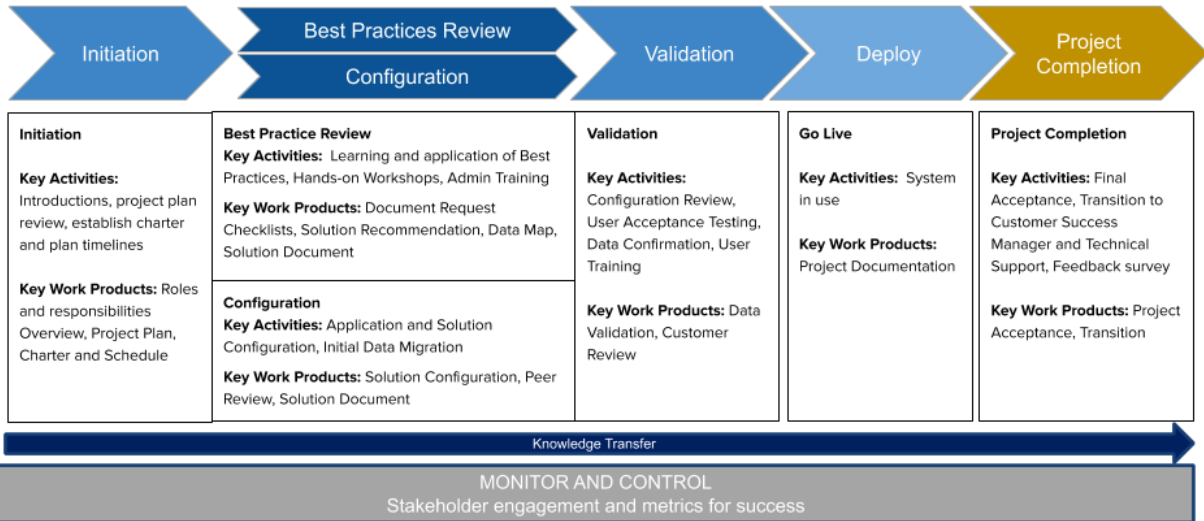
Initiation

Best Practices Review

Configuration

Validation

Deploy

Project Completion

Initiation

Key Activities: Introductions, project plan review, establish charter and plan timelines

Key Work Products: Roles and responsibilities Overview, Project Plan, Charter and Schedule

Best Practice Review
Key Activities: Learning and application of Best Practices, Hands-on Workshops, Admin Training

Key Work Products: Document Request Checklists, Solution Recommendation, Data Map, Solution Document

Configuration
Key Activities: Application and Solution Configuration, Initial Data Migration

Key Work Products: Solution Configuration, Peer Review, Solution Document

Validation

Key Activities: Configuration Review, User Acceptance Testing, Data Confirmation, User Training

Key Work Products: Data Validation, Customer Review

Go Live

Key Activities: System in use

Key Work Products: Project Documentation

Project Completion

Key Activities: Final Acceptance, Transition to Customer Success Manager and Technical Support, Feedback survey

Key Work Products: Project Acceptance, Transition

Knowledge Transfer

MONITOR AND CONTROL
Stakeholder engagement and metrics for success